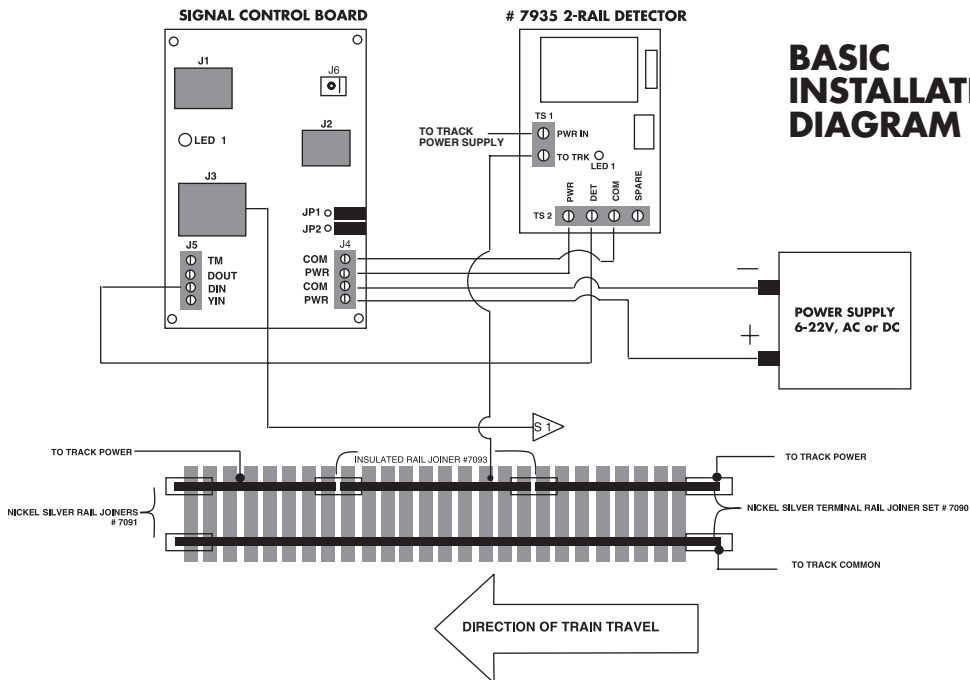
SIGNAL CONTROL BOARD

# 7935 2-RAIL DETECTOR

BASIC INSTALLAT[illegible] DIAGRAM

J1

J6

LED 1

J2

J3

JP1

JP2

J5

TM

DOUT

DIN

YIN

J4

COM

PWR

COM

PWR

TS 1

PWR IN

TO TRK

LED 1

TO TRACK POWER SUPPLY

PWR

DET

COM

SPARE

TS 2

−

+

POWER SUPPLY 6-22V, AC or DC

S 1

TO TRACK POWER

INSULATED RAIL JOINER #7093

TO TRACK POWER

NICKEL SILVER RAIL JOINERS # 7091

NICKEL SILVER TERMINAL RAIL JOINER SET # 7090

TO TRACK COMMON

DIRECTION OF TRAIN TRAVEL